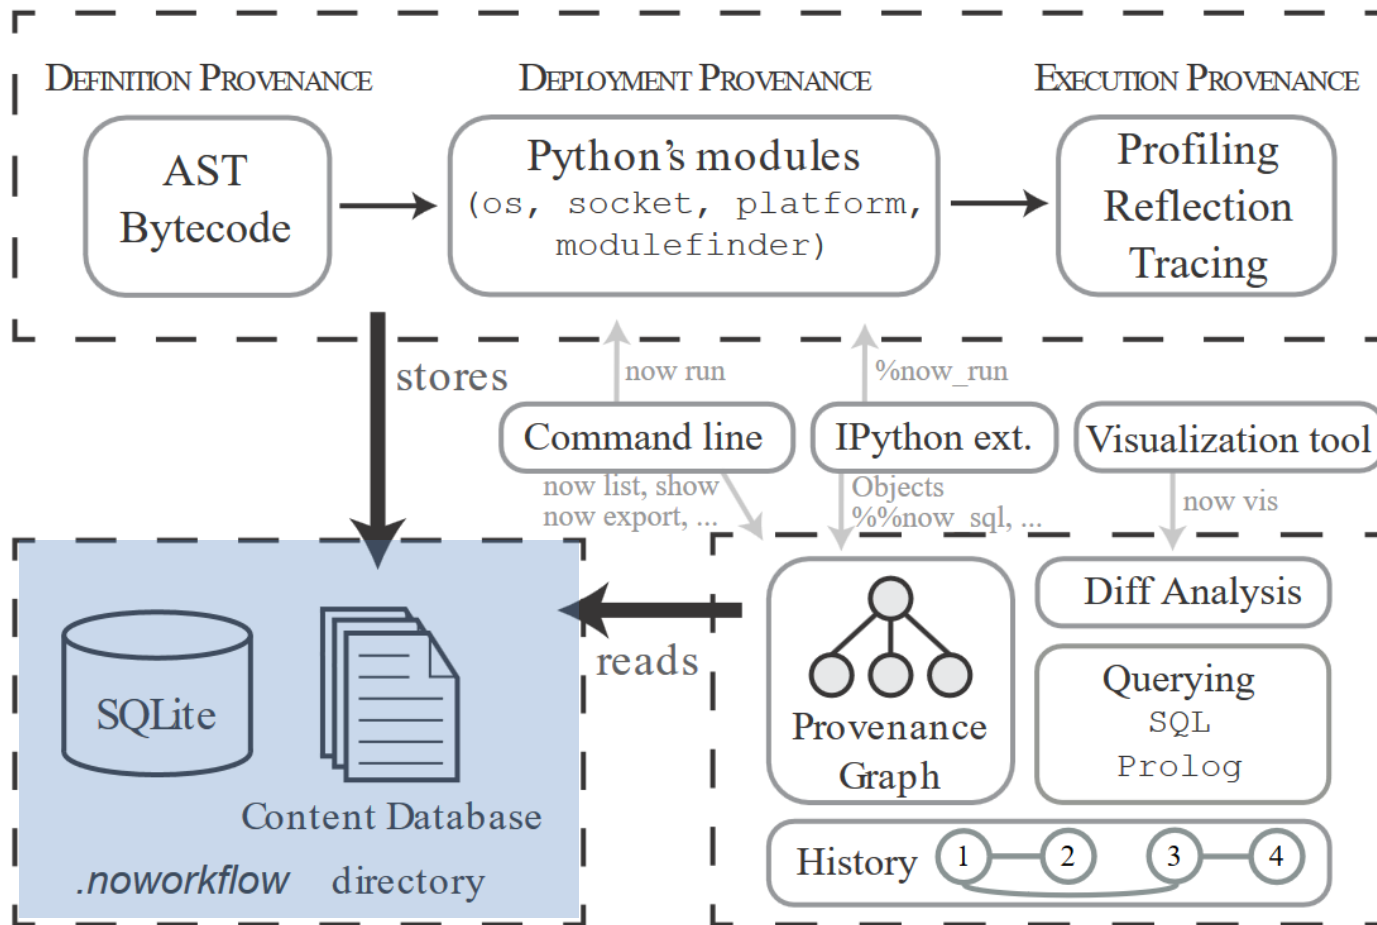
DEFINITION PROVENANCE

DEPLOYMENT PROVENANCE

EXECUTION PROVENANCE

AST
Bytecode

Python's modules
(os, socket, platform, modulefinder)

Profiling
Reflection
Tracing

stores

now run

%now_run

Command line

IPython ext.

Visualization tool

now list, show
now export, ...

Objects
%%now_sql, ...

now vis

Diff Analysis

reads

SQLite

Content Database

.noworkflow directory

Provenance
Graph

Querying
SQL
Prolog

History 1 2 3 4